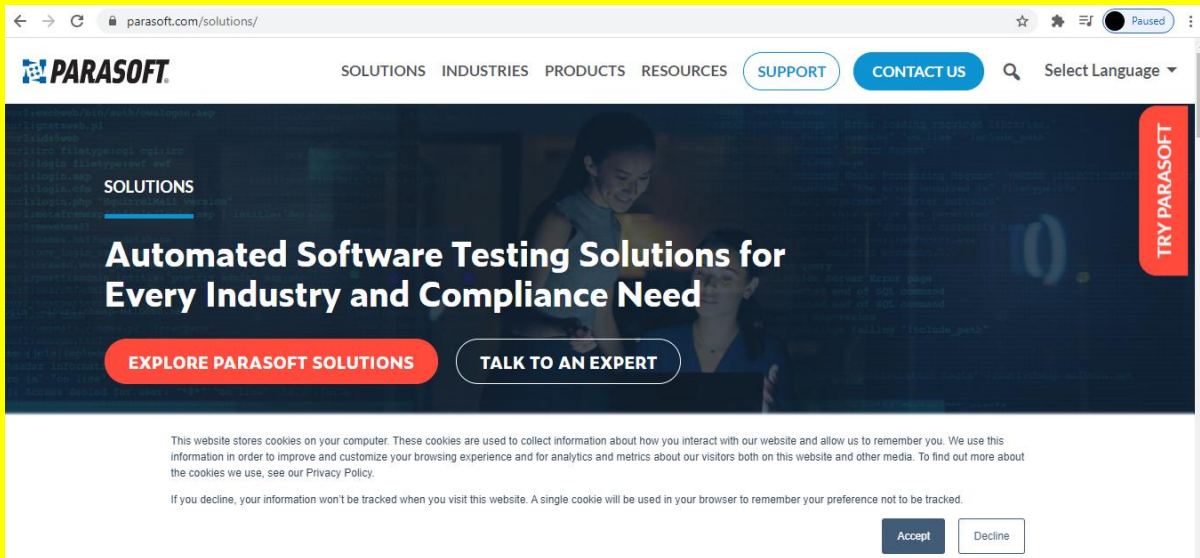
parasoft.com/solutions/

Paused

PARASOFT

SOLUTIONS INDUSTRIES PRODUCTS RESOURCES SUPPORT CONTACT US Select Language

SOLUTIONS

Automated Software Testing Solutions for Every Industry and Compliance Need

EXPLORE PARASOFT SOLUTIONS

TALK TO AN EXPERT

TRY PARASOFT

This website stores cookies on your computer. These cookies are used to collect information about how you interact with our website and allow us to remember you. We use this information in order to improve and customize your browsing experience and for analytics and metrics about our visitors both on this website and other media. To find out more about the cookies we use, see our Privacy Policy.

If you decline, your information won't be tracked when you visit this website. A single cookie will be used in your browser to remember your preference not to be tracked.

Accept

Decline